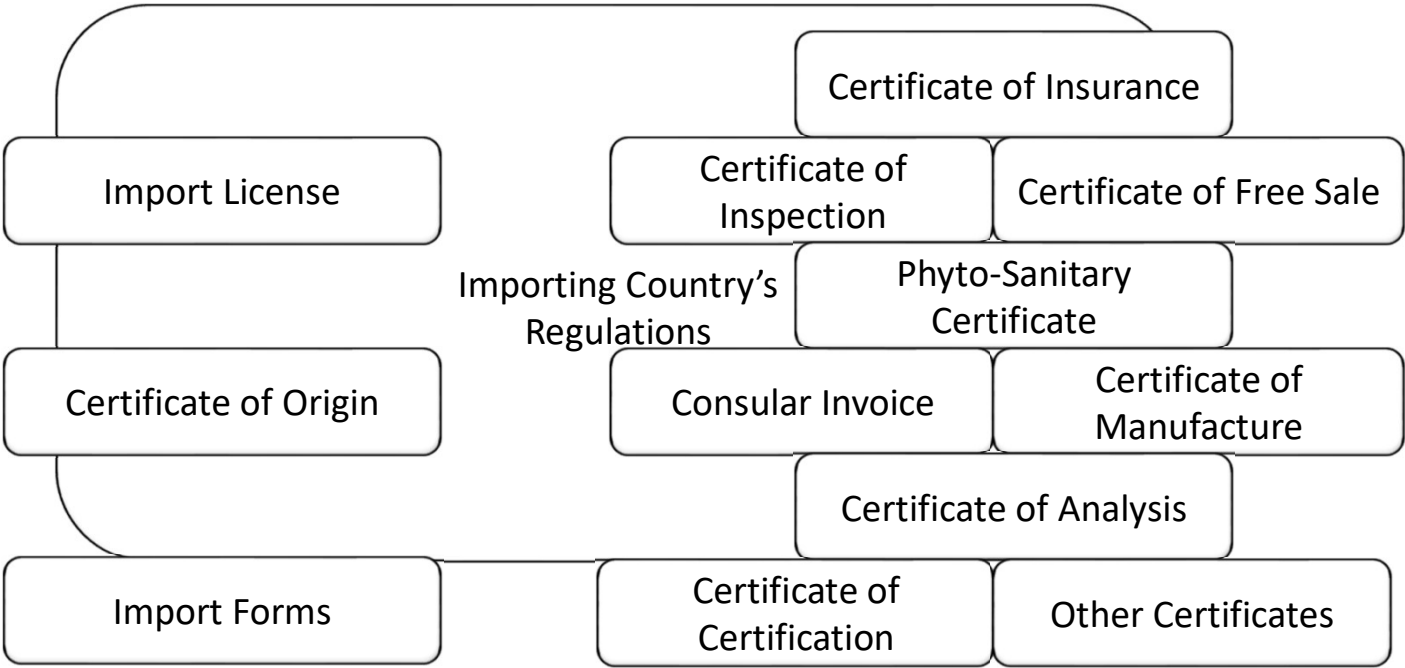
Certificate of Insurance

Import License

Certificate of Inspection

Certificate of Free Sale

Importing Country's Regulations

Phyto-Sanitary Certificate

Certificate of Origin

Consular Invoice

Certificate of Manufacture

Certificate of Analysis

Import Forms

Certificate of Certification

Other Certificates